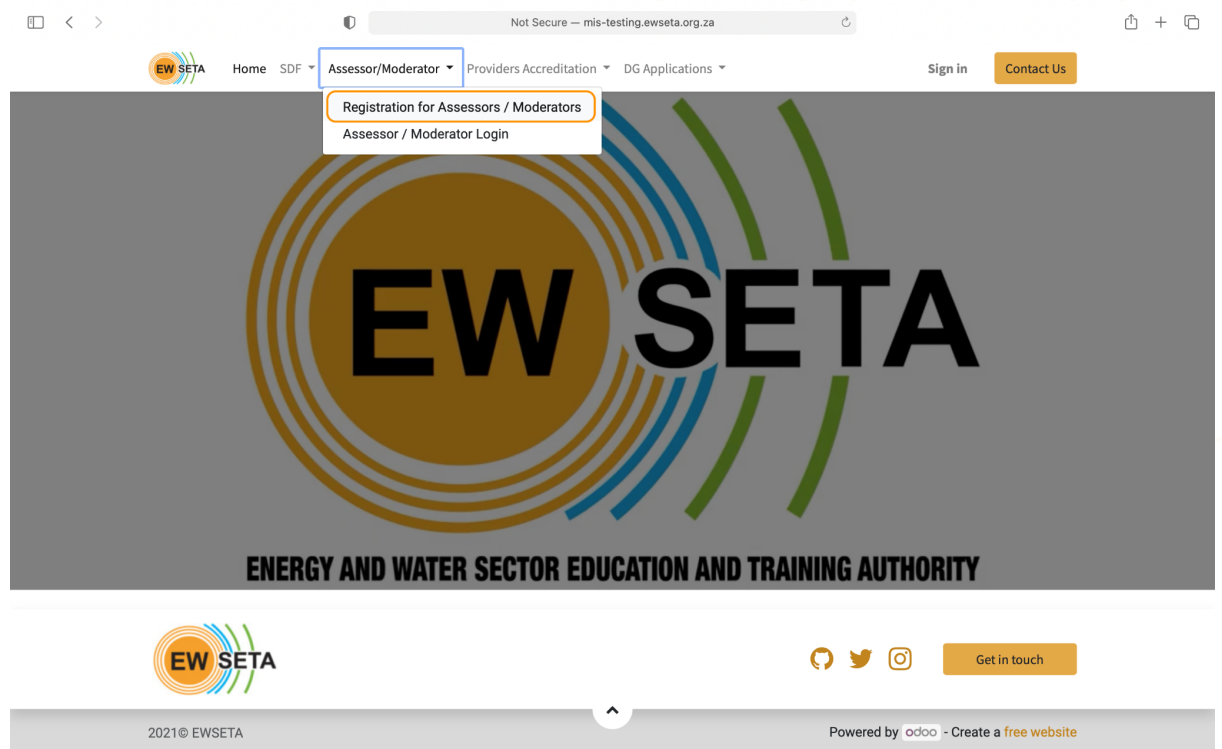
Not Secure — mis-testing.ewseta.org.za

EW SETA Home SDF Assessor/Moderator Providers Accreditation DG Applications Sign in Contact Us

Registration for Assessors / Moderators
Assessor / Moderator Login

EW SETA

ENERGY AND WATER SECTOR EDUCATION AND TRAINING AUTHORITY

EW SETA

Get in touch

2021© EWSETA

Powered by odoo - Create a free website